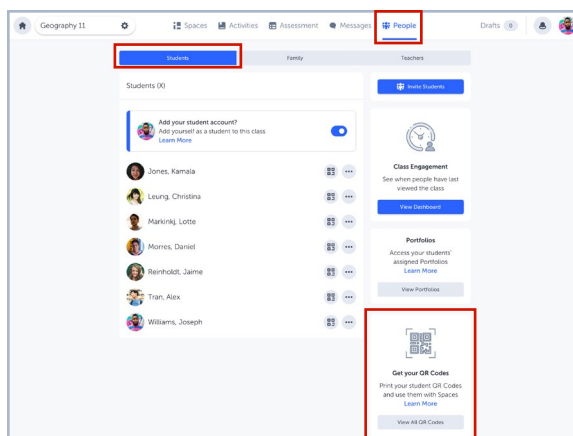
Geography 11

Spaces Activities Assessment Messages People

Drafts 0

Students Family Teachers

Students (X)

Add your student account?
Add yourself as a student to this class
Learn More

Jones, Kamala
Leung, Christina
Markinkj, Lotte
Morres, Daniel
Reinholdt, Jaime
Tran, Alex
Williams, Joseph

Invite Students

Class Engagement
See when people have last viewed the class
View Dashboard

Portfolios
Access your students' assigned Portfolios
Learn More
View Portfolios

Get your QR Codes
Print your student QR Codes and use them with Spaces
Learn More
View All QR Codes